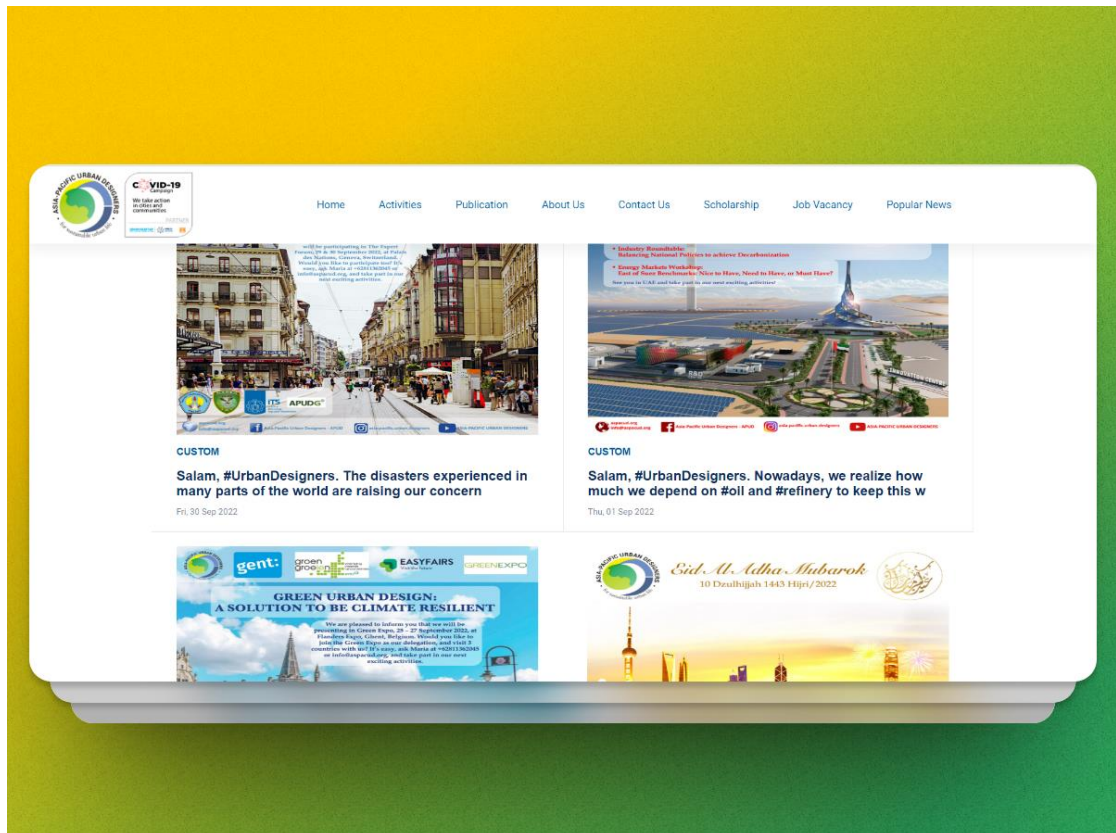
ASIA-PACIFIC URBAN DESIGNERS

COVID-19 Campaign
We take action in cities and communities

Home Activities Publication About Us Contact Us Scholarship Job Vacancy Popular News

will be participating in The Expert Forum, 29 & 30 September 2022, at Palais des Nations, Geneva, Switzerland. Would you like to participate too? It's easy, ask Maria at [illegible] or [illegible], and take part in our next exciting activities.

ITS APUDG

Asia Pacific Urban Designers - APUD

CUSTOM

Salam, #UrbanDesigners. The disasters experienced in many parts of the world are raising our concern

Fri, 30 Sep 2022

• Industry Roundtable: Balancing National Policies to achieve Decarbonization

• Energy Market Workshop: East of Suez Benchmarks: Nice to Have, Need to Have, or Must Have?

See you in UAE and take part in our next exciting activities!

Asia Pacific Urban Designers - APUD

ASIA PACIFIC URBAN DESIGNERS

CUSTOM

Salam, #UrbanDesigners. Nowadays, we realize how much we depend on #oil and #refinery to keep this w

Thu, 01 Sep 2022

gent: groen EASYFAIRS GREENEXPO

GREEN URBAN DESIGN: A SOLUTION TO BE CLIMATE RESILIENT

We are pleased to inform you that we will be presenting in Green Expo, 25 - 27 September 2022, at Flanders Expo, Ghent, Belgium. Would you like to join the Green Expo as our delegation, and visit 3 countries with us? It's easy, ask Maria at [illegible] or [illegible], and take part in our next exciting activities.

ASIA-PACIFIC URBAN DESIGNERS

Eid Al Adha Mubarok
10 Dzulhijjah 1443 Hijri/2022